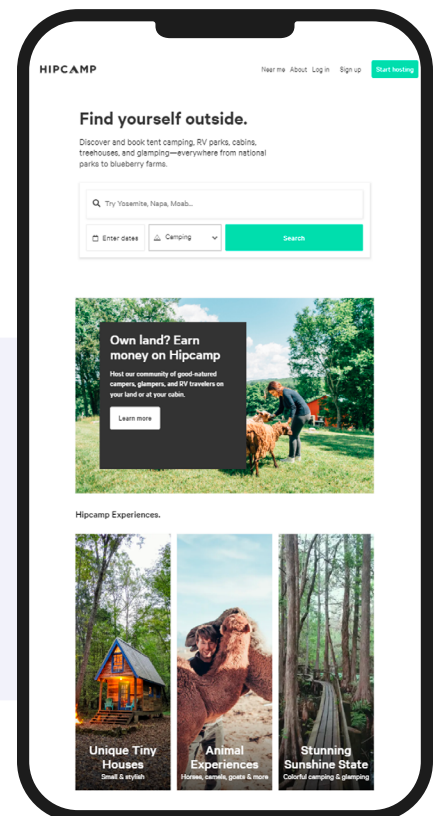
HIPCAMP

Near me About Log in Sign up Start hosting

Find yourself outside.

Discover and book tent camping, RV parks, cabins, treehouses, and glamping—everywhere from national parks to blueberry farms.

Try Yosemite, Napa, Moab...

Enter dates

Camping

Search

Own land? Earn money on Hipcamp

Host our community of good-natured campers, glampers, and RV travelers on your land or at your cabin.

Learn more

Hipcamp Experiences.

Unique Tiny Houses
Small & stylish

Animal Experiences
Horses, camels, goats & more

Stunning Sunshine State
Colorful camping & glamping